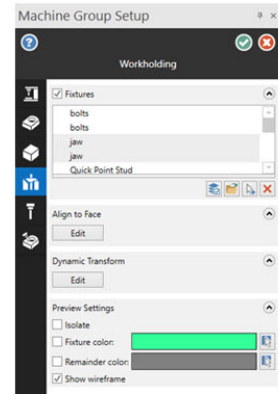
Machine Group Setup

Workholding

Fixtures

bolts

bolts

jaw

jaw

Quick Point Stud

Align to Face

Edit

Dynamic Transform

Edit

Preview Settings

Isolate

Fixture color:

Remainder color:

Show wireframe